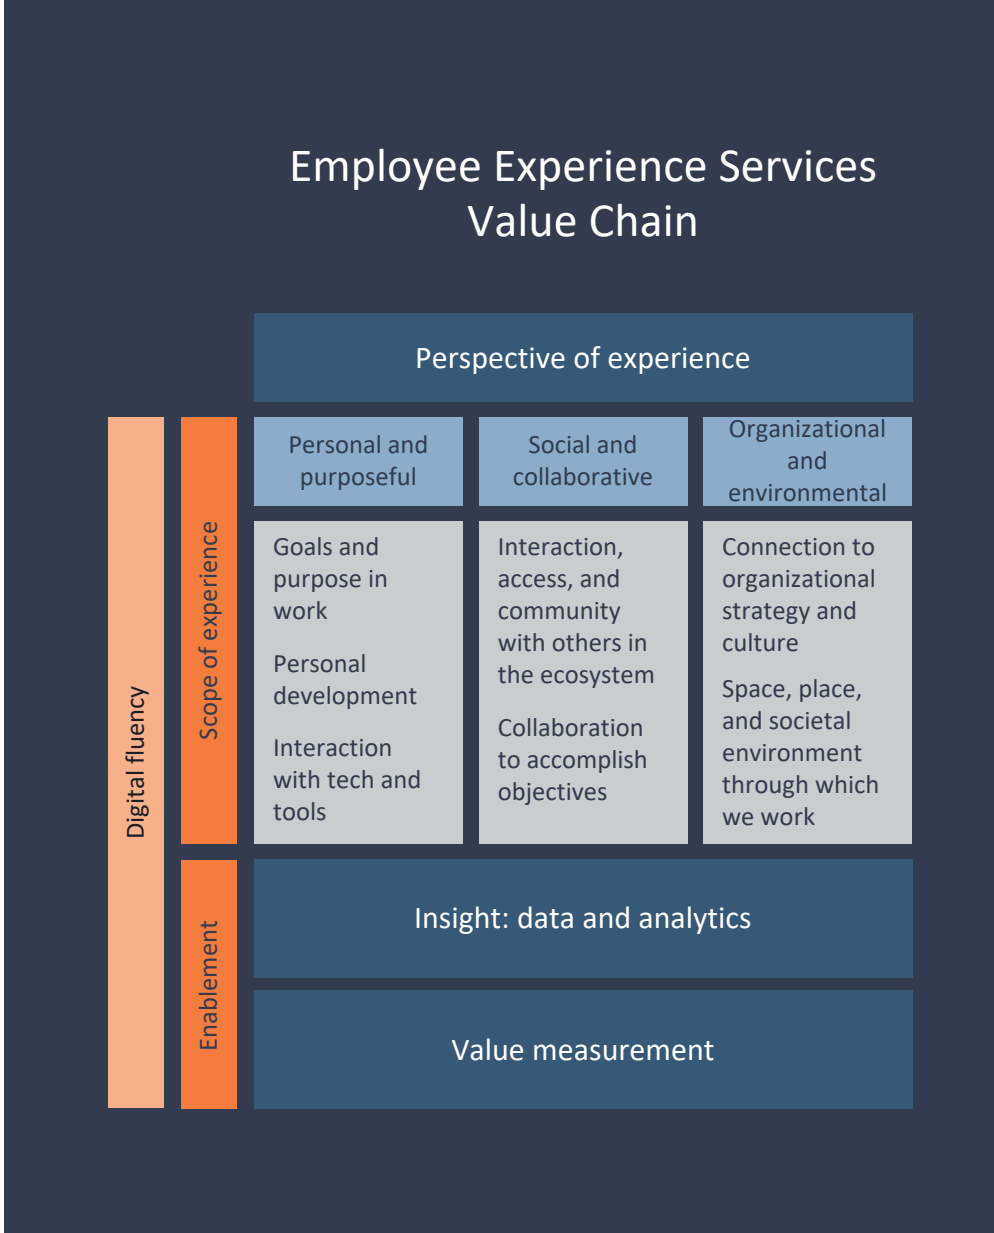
Employee Experience Services Value Chain

Perspective of experience

Digital fluency

Scope of experience

Personal and purposeful

Social and collaborative

Organizational and environmental

Goals and purpose in work

Personal development

Interaction with tech and tools

Interaction, access, and community with others in the ecosystem

Collaboration to accomplish objectives

Connection to organizational strategy and culture

Space, place, and societal environment through which we work

Enablement

Insight: data and analytics

Value measurement